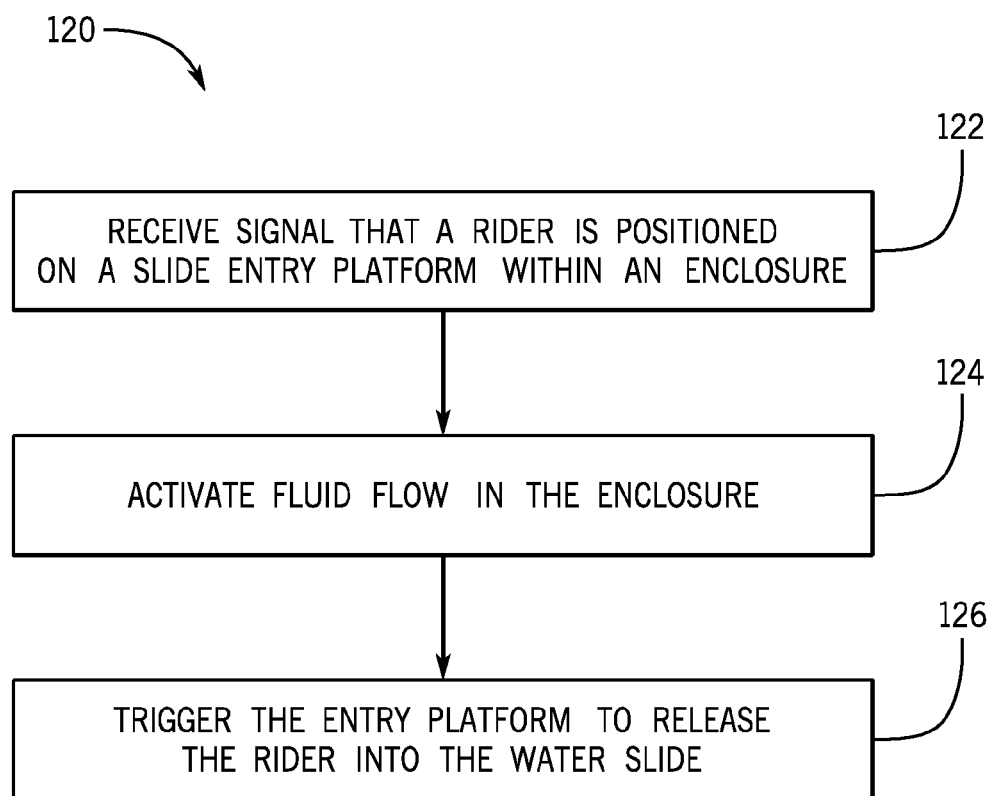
120

122

RECEIVE SIGNAL THAT A RIDER IS POSITIONED ON A SLIDE ENTRY PLATFORM WITHIN AN ENCLOSURE

124

ACTIVATE FLUID FLOW IN THE ENCLOSURE

126

TRIGGER THE ENTRY PLATFORM TO RELEASE THE RIDER INTO THE WATER SLIDE